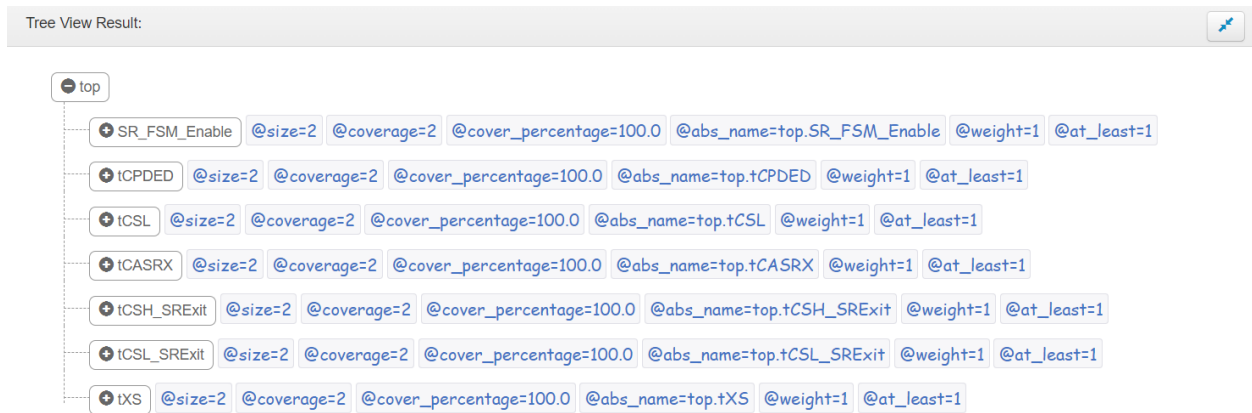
Tree View Result:

top

SR_FSM_Enable @size=2 @coverage=2 @cover_percentage=100.0 @abs_name=top.SR_FSM_Enable @weight=1 @at_least=1

tCPDED @size=2 @coverage=2 @cover_percentage=100.0 @abs_name=top.tCPDED @weight=1 @at_least=1

tCSL @size=2 @coverage=2 @cover_percentage=100.0 @abs_name=top.tCSL @weight=1 @at_least=1

tCASRX @size=2 @coverage=2 @cover_percentage=100.0 @abs_name=top.tCASRX @weight=1 @at_least=1

tCSH_SRExit @size=2 @coverage=2 @cover_percentage=100.0 @abs_name=top.tCSH_SRExit @weight=1 @at_least=1

tCSL_SRExit @size=2 @coverage=2 @cover_percentage=100.0 @abs_name=top.tCSL_SRExit @weight=1 @at_least=1

tXS @size=2 @coverage=2 @cover_percentage=100.0 @abs_name=top.tXS @weight=1 @at_least=1